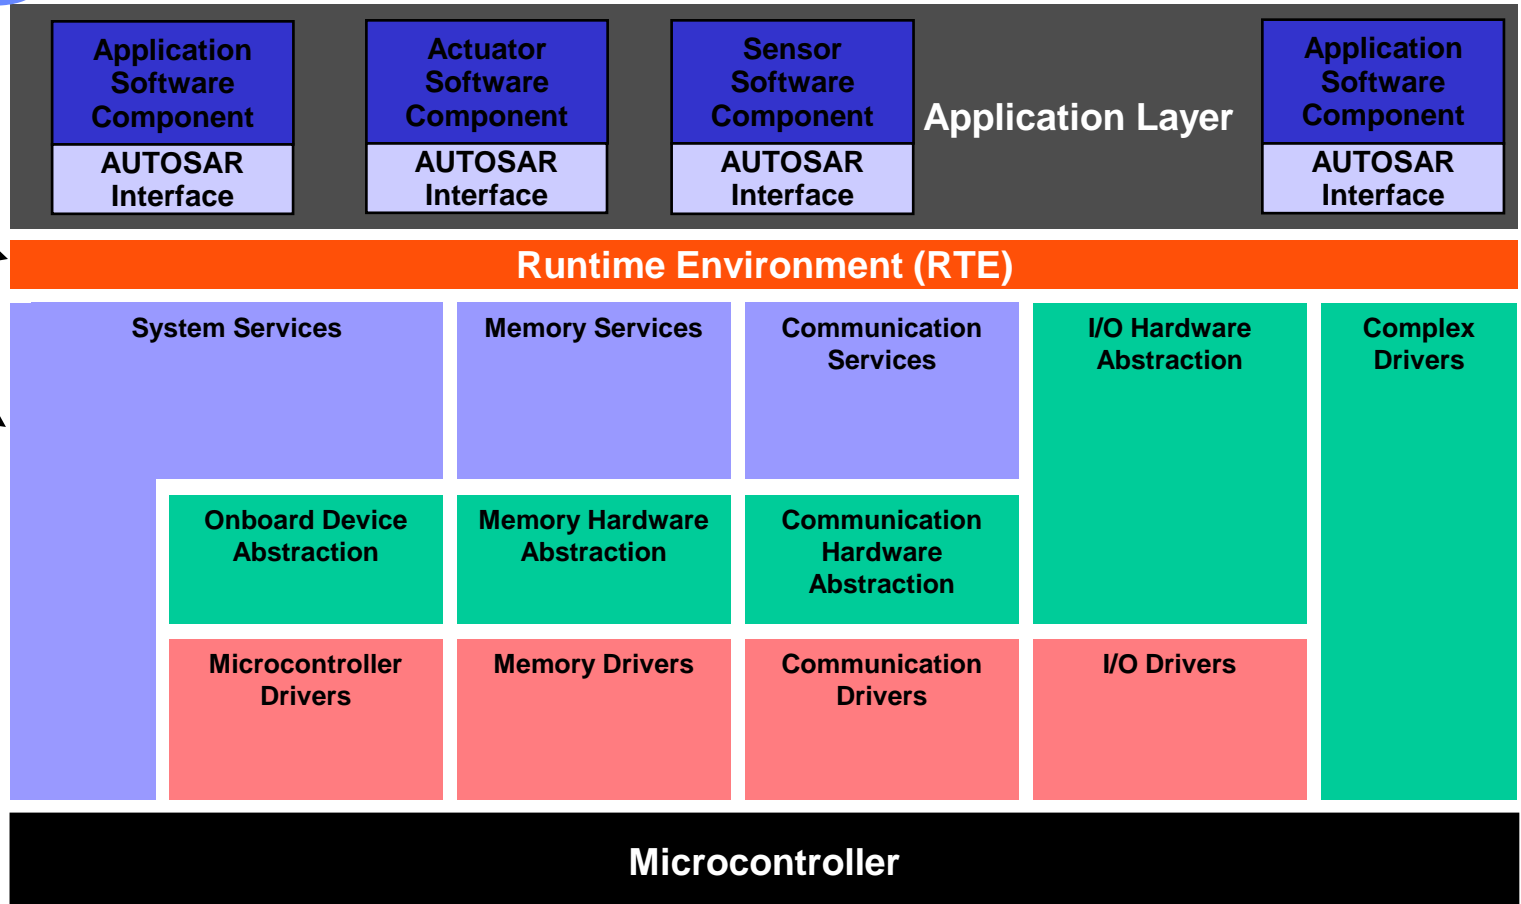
Application Software Component
AUTOSAR Interface

Actuator Software Component
AUTOSAR Interface

Sensor Software Component
AUTOSAR Interface

Application Layer

Application Software Component
AUTOSAR Interface

Runtime Environment (RTE)

System Services

Memory Services

Communication Services

I/O Hardware Abstraction

Complex Drivers

Onboard Device Abstraction

Memory Hardware Abstraction

Communication Hardware Abstraction

Microcontroller Drivers

Memory Drivers

Communication Drivers

I/O Drivers

Microcontroller